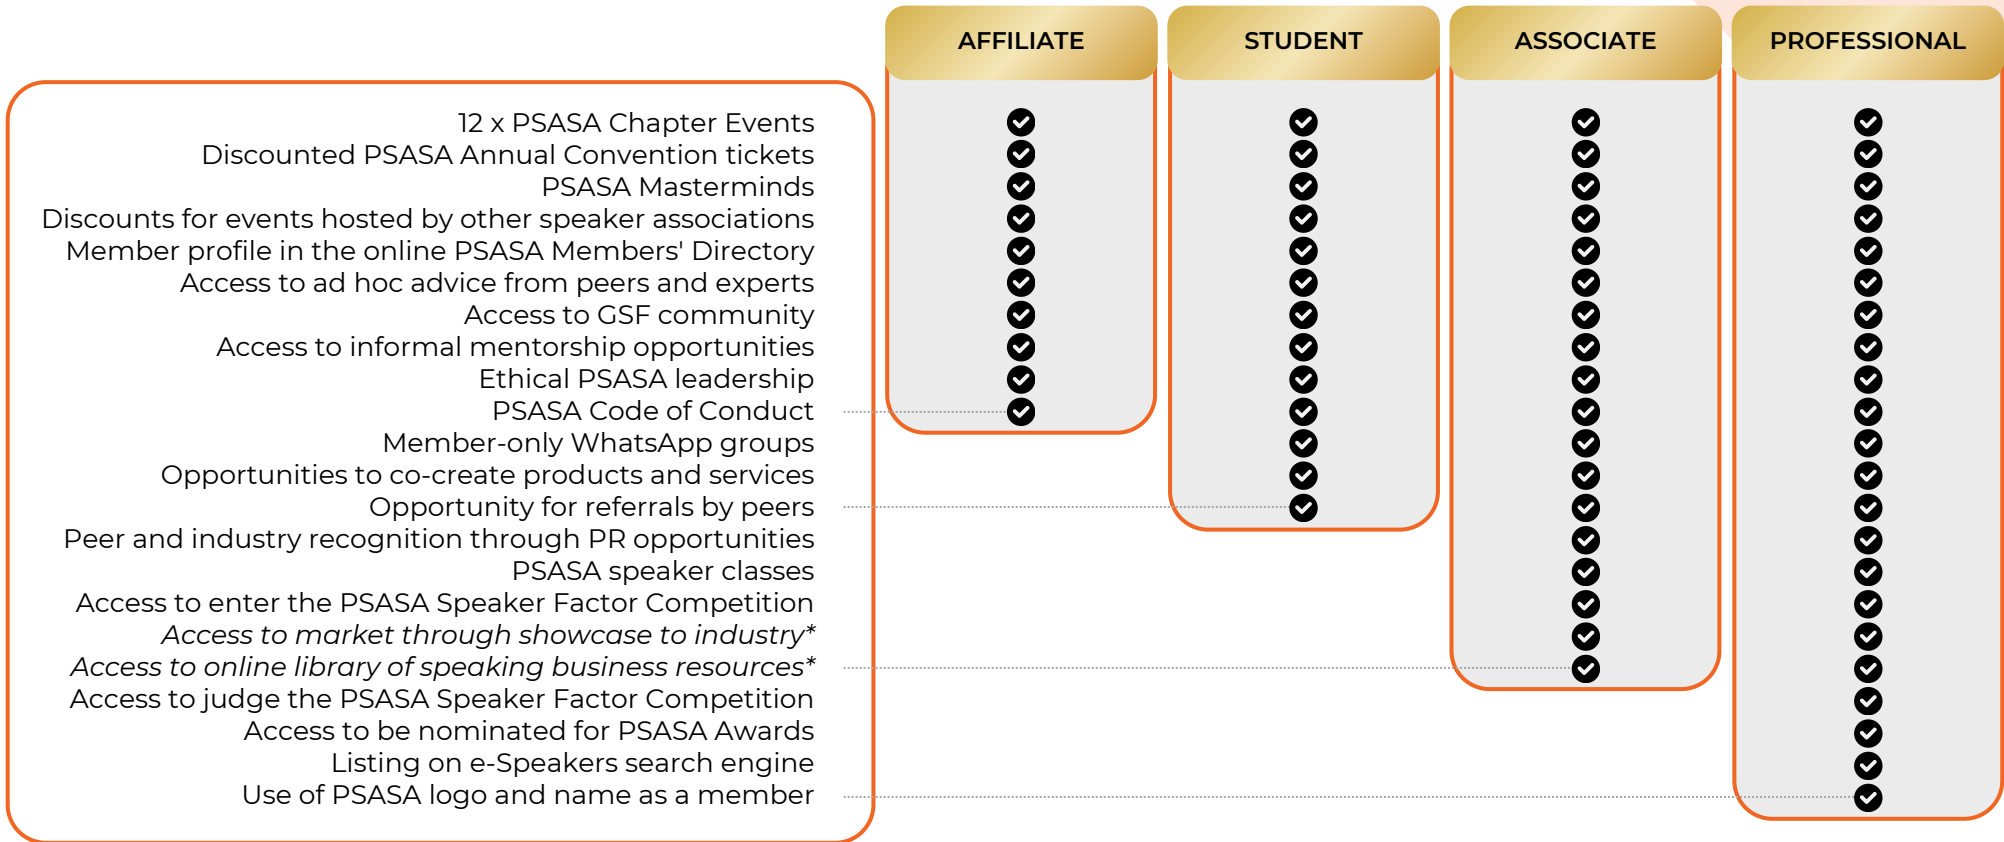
|  | AFFILIATE | STUDENT | ASSOCIATE | PROFESSIONAL |
|---|---|---|---|---|
| 12 x PSASA Chapter Events | ✓ | ✓ | ✓ | ✓ |
| Discounted PSASA Annual Convention tickets | ✓ | ✓ | ✓ | ✓ |
| PSASA Masterminds | ✓ | ✓ | ✓ | ✓ |
| Discounts for events hosted by other speaker associations | ✓ | ✓ | ✓ | ✓ |
| Member profile in the online PSASA Members' Directory | ✓ | ✓ | ✓ | ✓ |
| Access to ad hoc advice from peers and experts | ✓ | ✓ | ✓ | ✓ |
| Access to GSF community | ✓ | ✓ | ✓ | ✓ |
| Access to informal mentorship opportunities | ✓ | ✓ | ✓ | ✓ |
| Ethical PSASA leadership | ✓ | ✓ | ✓ | ✓ |
| PSASA Code of Conduct | ✓ | ✓ | ✓ | ✓ |
| Member-only WhatsApp groups |  | ✓ | ✓ | ✓ |
| Opportunities to co-create products and services |  | ✓ | ✓ | ✓ |
| Opportunity for referrals by peers |  | ✓ | ✓ | ✓ |
| Peer and industry recognition through PR opportunities |  |  | ✓ | ✓ |
| PSASA speaker classes |  |  | ✓ | ✓ |
| Access to enter the PSASA Speaker Factor Competition |  |  | ✓ | ✓ |
| *Access to market through showcase to industry** |  |  | ✓ | ✓ |
| *Access to online library of speaking business resources** |  |  | ✓ | ✓ |
| Access to judge the PSASA Speaker Factor Competition |  |  |  | ✓ |
| Access to be nominated for PSASA Awards |  |  |  | ✓ |
| Listing on e-Speakers search engine |  |  |  | ✓ |
| Use of PSASA logo and name as a member |  |  |  | ✓ |